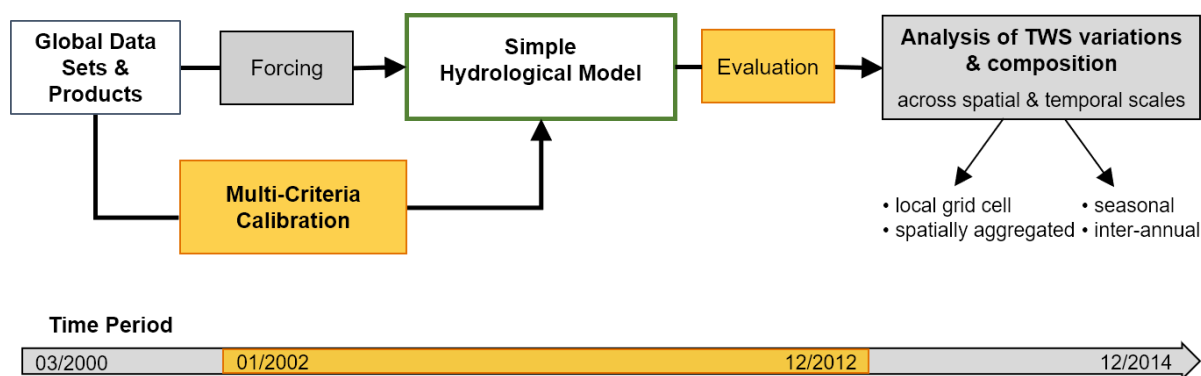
Global Data Sets & Products

Forcing

Simple Hydrological Model

Evaluation

Analysis of TWS variations & composition

across spatial & temporal scales

Multi-Criteria Calibration

• local grid cell
• spatially aggregated

• seasonal
• inter-annual

Time Period

03/2000

01/2002

12/2012

12/2014